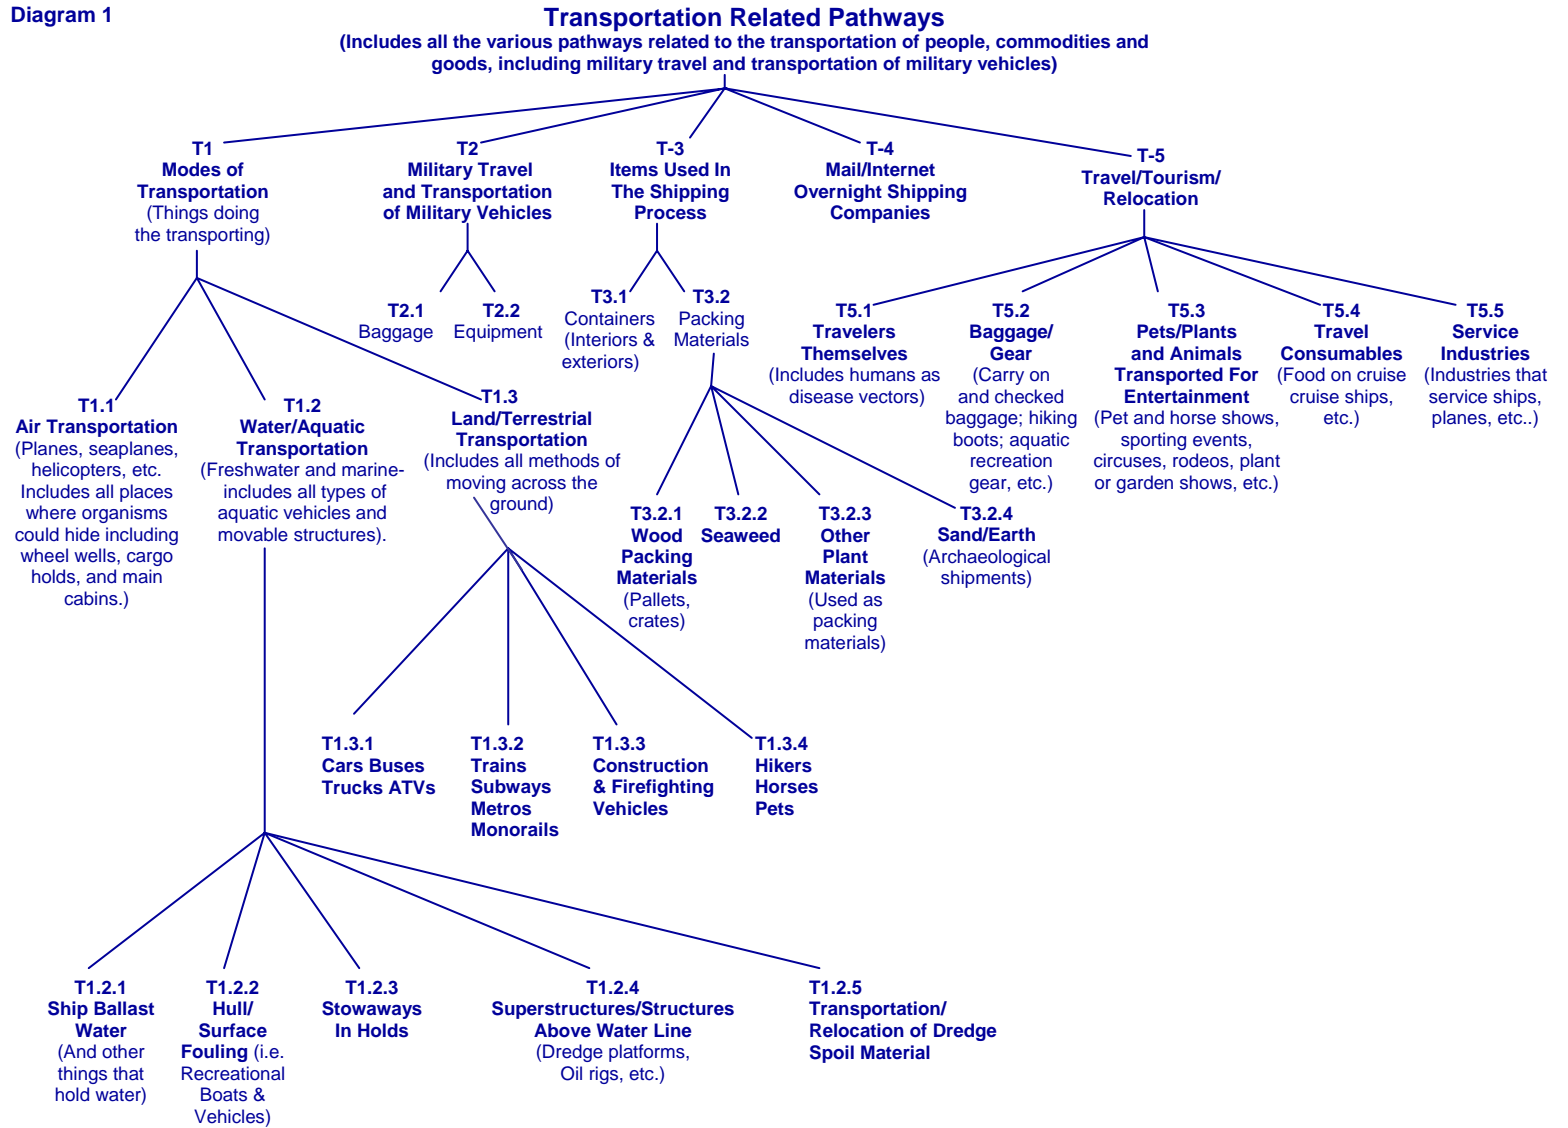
Diagram 1

Transportation Related Pathways
(Includes all the various pathways related to the transportation of people, commodities and goods, including military travel and transportation of military vehicles)

T1
Modes of Transportation
(Things doing the transporting)

T2
Military Travel and Transportation of Military Vehicles

T-3
Items Used In The Shipping Process

T-4
Mail/Internet Overnight Shipping Companies

T-5
Travel/Tourism/ Relocation

T2.1
Baggage

T2.2
Equipment

T3.1
Containers (Interiors & exteriors)

T3.2
Packing Materials

T5.1
Travelers Themselves
(Includes humans as disease vectors)

T5.2
Baggage/ Gear
(Carry on and checked baggage; hiking boots; aquatic recreation gear, etc.)

T5.3
Pets/Plants and Animals Transported For Entertainment
(Pet and horse shows, sporting events, circuses, rodeos, plant or garden shows, etc.)

T5.4
Travel Consumables
(Food on cruise cruise ships, etc.)

T5.5
Service Industries
(Industries that service ships, planes, etc..)

T1.1
Air Transportation
(Planes, seaplanes, helicopters, etc. Includes all places where organisms could hide including wheel wells, cargo holds, and main cabins.)

T1.2
Water/Aquatic Transportation
(Freshwater and marine- includes all types of aquatic vehicles and movable structures).

T1.3
Land/Terrestrial Transportation
(Includes all methods of moving across the ground)

T3.2.1
Wood Packing Materials
(Pallets, crates)

T3.2.2
Seaweed

T3.2.3
Other Plant Materials
(Used as packing materials)

T3.2.4
Sand/Earth
(Archaeological shipments)

T1.3.1
Cars Buses Trucks ATVs

T1.3.2
Trains Subways Metros Monorails

T1.3.3
Construction & Firefighting Vehicles

T1.3.4
Hikers Horses Pets

T1.2.1
Ship Ballast Water
(And other things that hold water)

T1.2.2
Hull/ Surface Fouling (i.e. Recreational Boats & Vehicles)

T1.2.3
Stowaways In Holds

T1.2.4
Superstructures/Structures Above Water Line
(Dredge platforms, Oil rigs, etc.)

T1.2.5
Transportation/ Relocation of Dredge Spoil Material